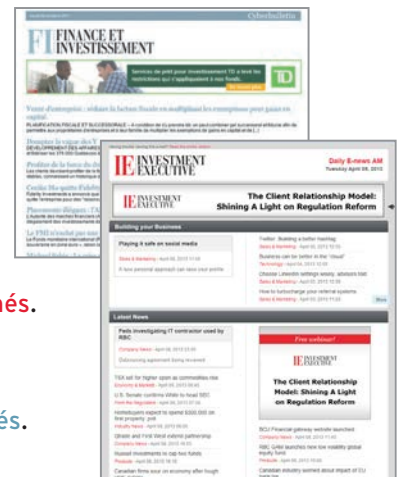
Cyberbulletin

FI FINANCE ET INVESTISSEMENT

Services de prêt pour investissement TD à taux fixe restrictions qui s'appliquent à nos fonds.

TD

Votre d'entreprise : réduire la facture fiscale en multipliant les exemptions pour gains en capital

Dressez la valeur des V

Profitez de la force du

Cecilia Ma quitte Fidelity

Placements élégants : T

La FMI n'exclut pas une

IE INVESTMENT EXECUTIVE

Daily E-news AM
Tuesday April 09, 2013

IE INVESTMENT EXECUTIVE

The Client Relationship Model: Shining A Light on Regulation Reform

Building your Business

Playing it safe on social media

Twitter: Building a better hashtag

Business can be better in the "cloud"

Choose LinkedIn settings wisely, advisers told

How to turbocharge your referral systems

Latest News

Feds investigating IT contractor used by RBC

TSX set for higher open as commodities rise

U.S. Senate confirms White to head SEC

Homebuyers expect to spend $300,000 on first property: poll

Ontario and Finist Ideal extend partnership

Russell Investments to cap two funds

Canadian firms sour on economy after tough

Free webinar!

IE INVESTMENT EXECUTIVE

The Client Relationship Model: Shining A Light on Regulation Reform

BCU Financial gateway website launched

RBC GAM launches new low volatility global equity fund

Canadian industry worried about impact of EU

More

és.

és.